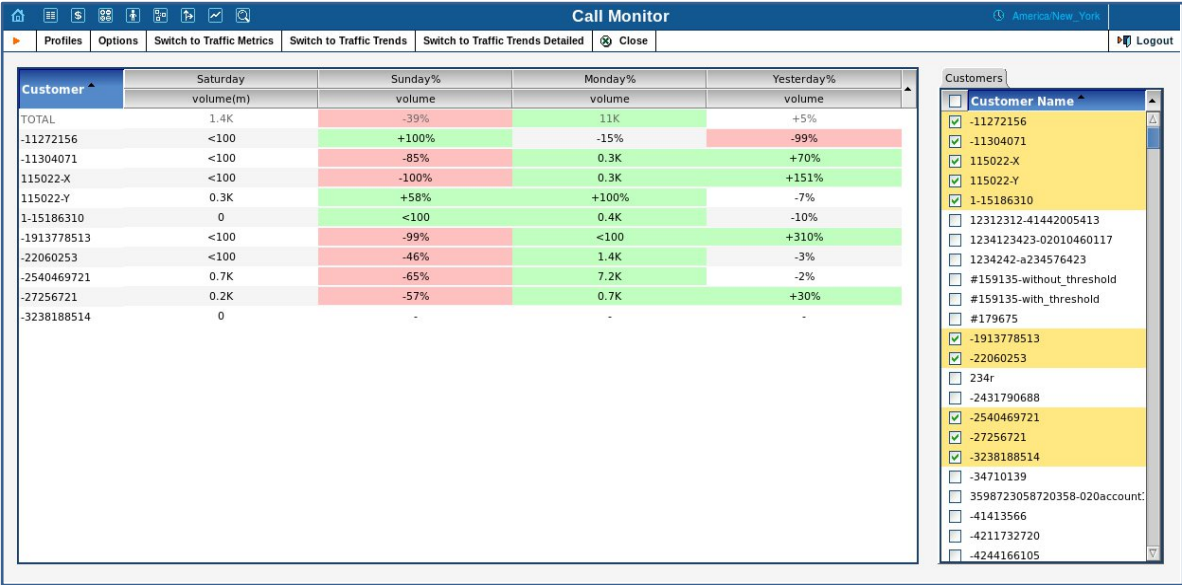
Call Monitor
America/New_York
Profiles Options Switch to Traffic Metrics Switch to Traffic Trends Switch to Traffic Trends Detailed Close
Logout

| Customer | Saturday volume(m) | Sunday% volume | Monday% volume | Yesterday% volume |
|---|---|---|---|---|
| TOTAL | 1.4K | -39% | 11K | +5% |
| -11272156 | <100 | +100% | -15% | -99% |
| -11304071 | <100 | -85% | 0.3K | +70% |
| 115022-X | <100 | -100% | 0.3K | +151% |
| 115022-Y | 0.3K | +58% | +100% | -7% |
| 1-15186310 | 0 | <100 | 0.4K | -10% |
| -1913778513 | <100 | -99% | <100 | +310% |
| -22060253 | <100 | -46% | 1.4K | -3% |
| -2540469721 | 0.7K | -65% | 7.2K | -2% |
| -27256721 | 0.2K | -57% | 0.7K | +30% |
| -3238188514 | 0 | - | - | - |

Customers
Customer Name
-11272156
-11304071
115022-X
115022-Y
1-15186310
12312312-41442005413
1234123423-02010460117
1234242-a234576423
#159135-without_threshold
#159135-with_threshold
#179675
-1913778513
-22060253
234r
-2431790688
-2540469721
-27256721
-3238188514
-34710139
3598723058720358-020account
-41413566
-4211732720
-4244166105